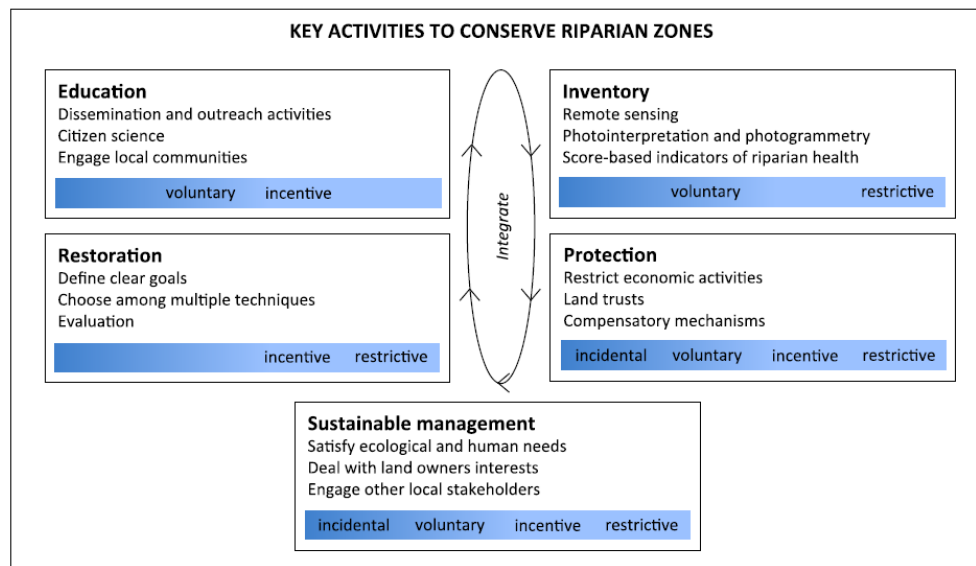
KEY ACTIVITIES TO CONSERVE RIPARIAN ZONES

Education
Dissemination and outreach activities
Citizen science
Engage local communities
voluntary incentive

Inventory
Remote sensing
Photointerpretation and photogrammetry
Score-based indicators of riparian health
voluntary restrictive

Integrate

Restoration
Define clear goals
Choose among multiple techniques
Evaluation
incentive restrictive

Protection
Restrict economic activities
Land trusts
Compensatory mechanisms
incidental voluntary incentive restrictive

Sustainable management
Satisfy ecological and human needs
Deal with land owners interests
Engage other local stakeholders
incidental voluntary incentive restrictive